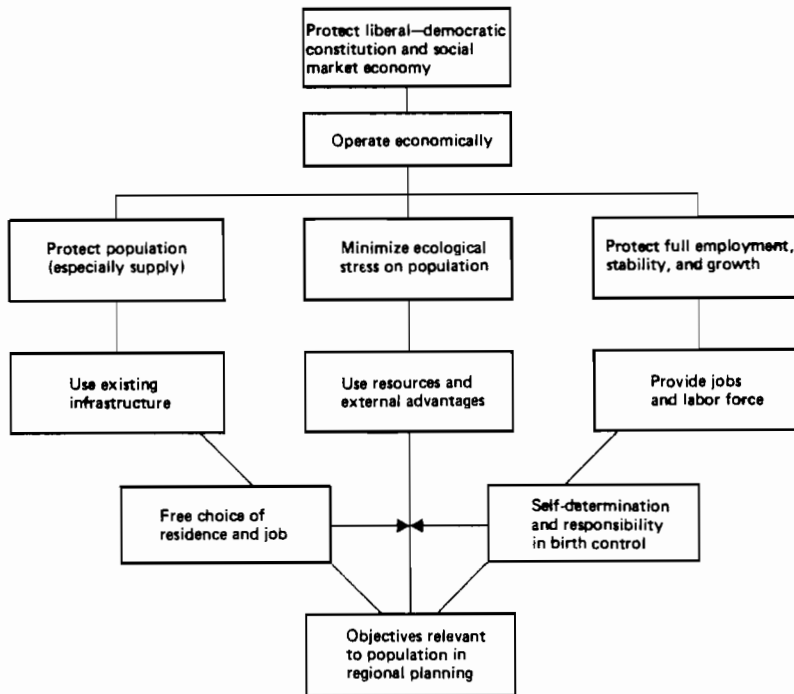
Protect liberal—democratic constitution and social market economy

Operate economically

Protect population (especially supply)

Minimize ecological stress on population

Protect full employment, stability, and growth

Use existing infrastructure

Use resources and external advantages

Provide jobs and labor force

Free choice of residence and job

Self-determination and responsibility in birth control

Objectives relevant to population in regional planning